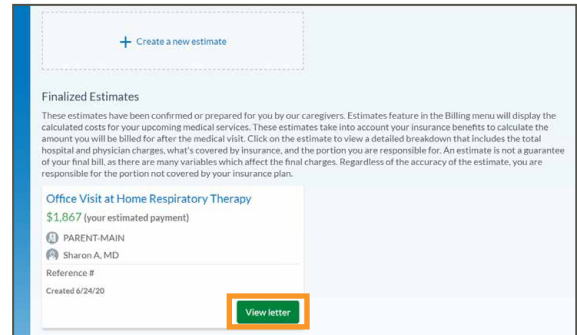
+ Create a new estimate

Finalized Estimates

These estimates have been confirmed or prepared for you by our caregivers. Estimates feature in the Billing menu will display the calculated costs for your upcoming medical services. These estimates take into account your insurance benefits to calculate the amount you will be billed for after the medical visit. Click on the estimate to view a detailed breakdown that includes the total hospital and physician charges, what's covered by insurance, and the portion you are responsible for. An estimate is not a guarantee of your final bill, as there are many variables which affect the final charges. Regardless of the accuracy of the estimate, you are responsible for the portion not covered by your insurance plan.

Office Visit at Home Respiratory Therapy

$1,867 (your estimated payment)

PARENT-MAIN

Sharon A, MD

Reference #

Created 6/24/20

View letter